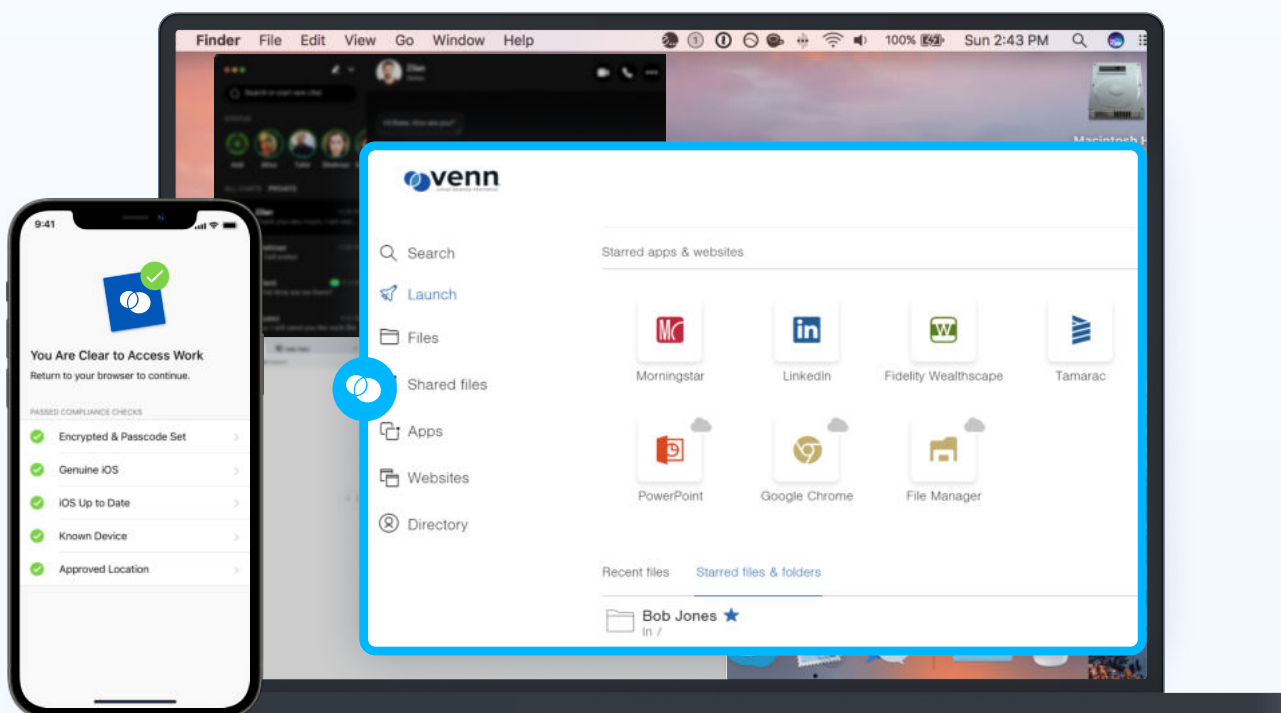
Finder File Edit View Go Window Help

100% Sun 2:43 PM

venn

Search
Launch
Files
Shared files
Apps
Websites
Directory

Starred apps & websites

Morningstar
LinkedIn
Fidelity Wealthscape
Tamarac
PowerPoint
Google Chrome
File Manager

Recent files
Starred files & folders

Bob Jones
In /

9:41

You Are Clear to Access Work
Return to your browser to continue.

PASSED COMPLIANCE CHECKS
Encrypted & Passcode Set
Genuine iOS
iOS Up to Date
Known Device
Approved Location